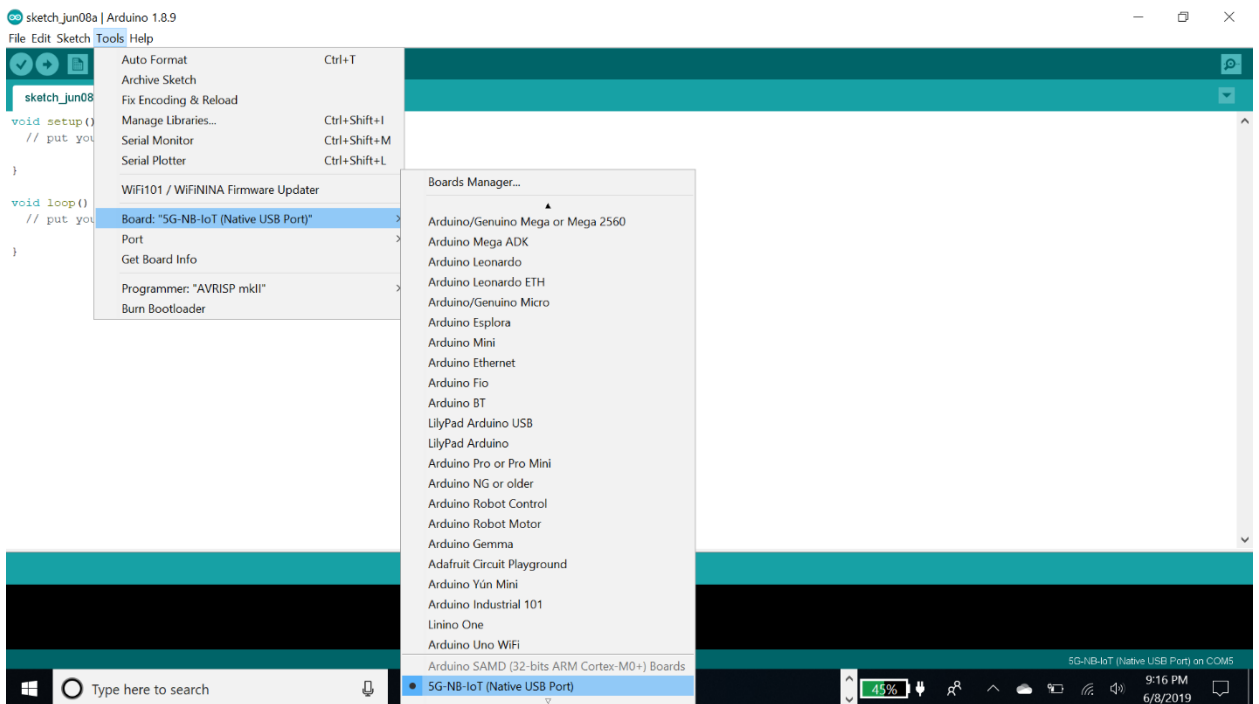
sketch_jun08a | Arduino 1.8.9
File Edit Sketch Tools Help

sketch_jun08

void setup()
// put you

}

void loop()
// put you

}

Auto Format Ctrl+T
Archive Sketch
Fix Encoding & Reload
Manage Libraries... Ctrl+Shift+I
Serial Monitor Ctrl+Shift+M
Serial Plotter Ctrl+Shift+L
WiFi101 / WiFiNINA Firmware Updater
Board: "5G-NB-IoT (Native USB Port)"
Port
Get Board Info
Programmer: "AVRISP mkII"
Burn Bootloader

Boards Manager...
Arduino/Genuino Mega or Mega 2560
Arduino Mega ADK
Arduino Leonardo
Arduino Leonardo ETH
Arduino/Genuino Micro
Arduino Esplora
Arduino Mini
Arduino Ethernet
Arduino Fio
Arduino BT
LilyPad Arduino USB
LilyPad Arduino
Arduino Pro or Pro Mini
Arduino NG or older
Arduino Robot Control
Arduino Robot Motor
Arduino Gemma
Adafruit Circuit Playground
Arduino Yún Mini
Arduino Industrial 101
Linino One
Arduino Uno WiFi
Arduino SAMD (32-bits ARM Cortex-M0+) Boards
• 5G-NB-IoT (Native USB Port)

5G-NB-IoT (Native USB Port) on COM5

Type here to search
45%
9:16 PM
6/8/2019